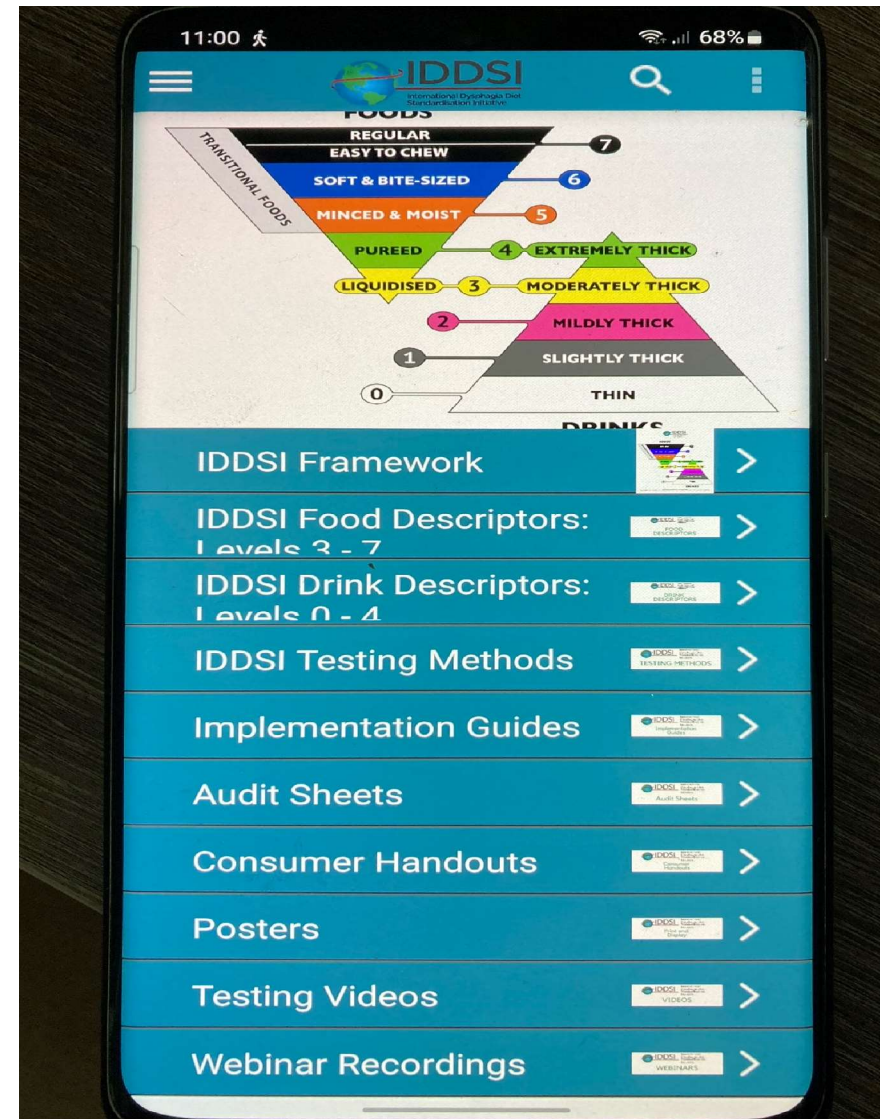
11:00

68%

IDDSI
International Dysphagia Diet Standardisation Initiative

FOODS

TRANSITIONAL FOODS

REGULAR
EASY TO CHEW
7
SOFT & BITE-SIZED
6
MINCED & MOIST
5
PUREED
4
EXTREMELY THICK
LIQUIDISED
3
MODERATELY THICK
2
MILDLY THICK
1
SLIGHTLY THICK
0
THIN

DRINKS

IDDSI Framework

IDDSI Food Descriptors: Levels 3 - 7
FOOD DESCRIPTORS

IDDSI Drink Descriptors: Levels 0 - 4
DRINK DESCRIPTORS

IDDSI Testing Methods
TESTING METHODS

Implementation Guides
Implementation Guides

Audit Sheets
Audit Sheets

Consumer Handouts
Consumer Handouts

Posters
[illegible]

Testing Videos
VIDEOS

Webinar Recordings
WEBINARS